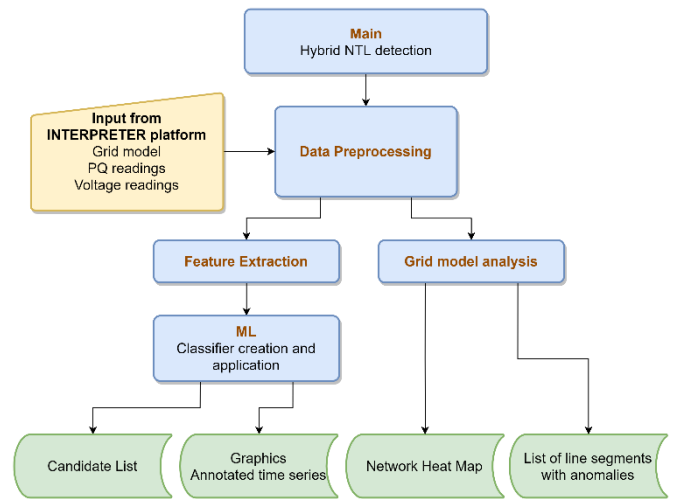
Main
Hybrid NTL detection

Input from INTERPRETER platform
Grid model
PQ readings
Voltage readings

Data Preprocessing

Feature Extraction

Grid model analysis

ML
Classifier creation and application

Candidate List

Graphics
Annotated time series

Network Heat Map

List of line segments with anomalies